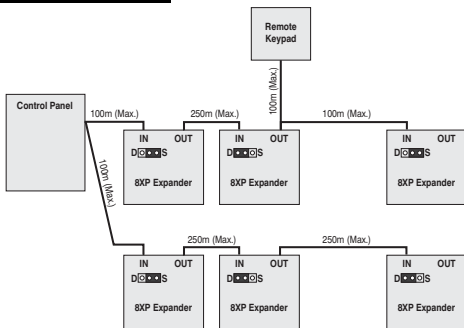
Remote Keypad

Control Panel

100m (Max.)

250m (Max.)

100m (Max.)

100m (Max.)

IN OUT
D S
8XP Expander

IN OUT
D S
8XP Expander

IN OUT
D S
8XP Expander

100m (Max.)

250m (Max.)

250m (Max.)

IN OUT
D S
8XP Expander

IN OUT
D S
8XP Expander

IN OUT
D S
8XP Expander